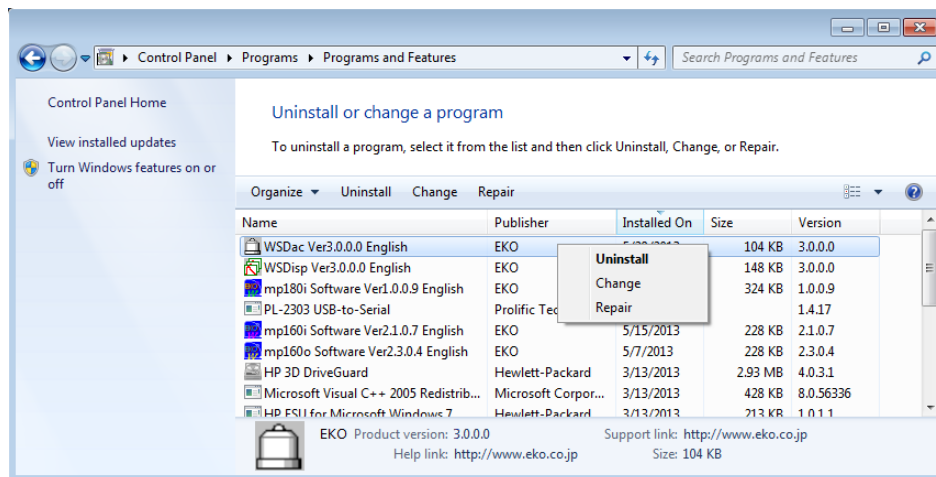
Control Panel ▸ Programs ▸ Programs and Features

Search Programs and Features

Control Panel Home

View installed updates

Turn Windows features on or off

Uninstall or change a program

To uninstall a program, select it from the list and then click Uninstall, Change, or Repair.

Organize ▾ Uninstall Change Repair

| Name | Publisher | Installed On | Size | Version |
|---|---|---|---|---|
| WSDac Ver3.0.0.0 English | EKO | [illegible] | 104 KB | 3.0.0.0 |
| WSDisp Ver3.0.0.0 English | EKO | | 148 KB | 3.0.0.0 |
| mp180i Software Ver1.0.0.9 English | EKO | | 324 KB | 1.0.0.9 |
| PL-2303 USB-to-Serial | Prolific Tec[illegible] | | | 1.4.17 |
| mp160i Software Ver2.1.0.7 English | EKO | 5/15/2013 | 228 KB | 2.1.0.7 |
| mp160o Software Ver2.3.0.4 English | EKO | 5/7/2013 | 228 KB | 2.3.0.4 |
| HP 3D DriveGuard | Hewlett-Packard | 3/13/2013 | 2.93 MB | 4.0.3.1 |
| Microsoft Visual C++ 2005 Redistrib... | Microsoft Corpor... | 3/13/2013 | 428 KB | 8.0.56336 |
| HP ESU for Microsoft Windows 7 | Hewlett-Packard | 3/13/2013 | 213 KB | 1.0.1.1 |

Uninstall
Change
Repair

EKO Product version: 3.0.0.0 Support link: http://www.eko.co.jp
Help link: http://www.eko.co.jp Size: 104 KB